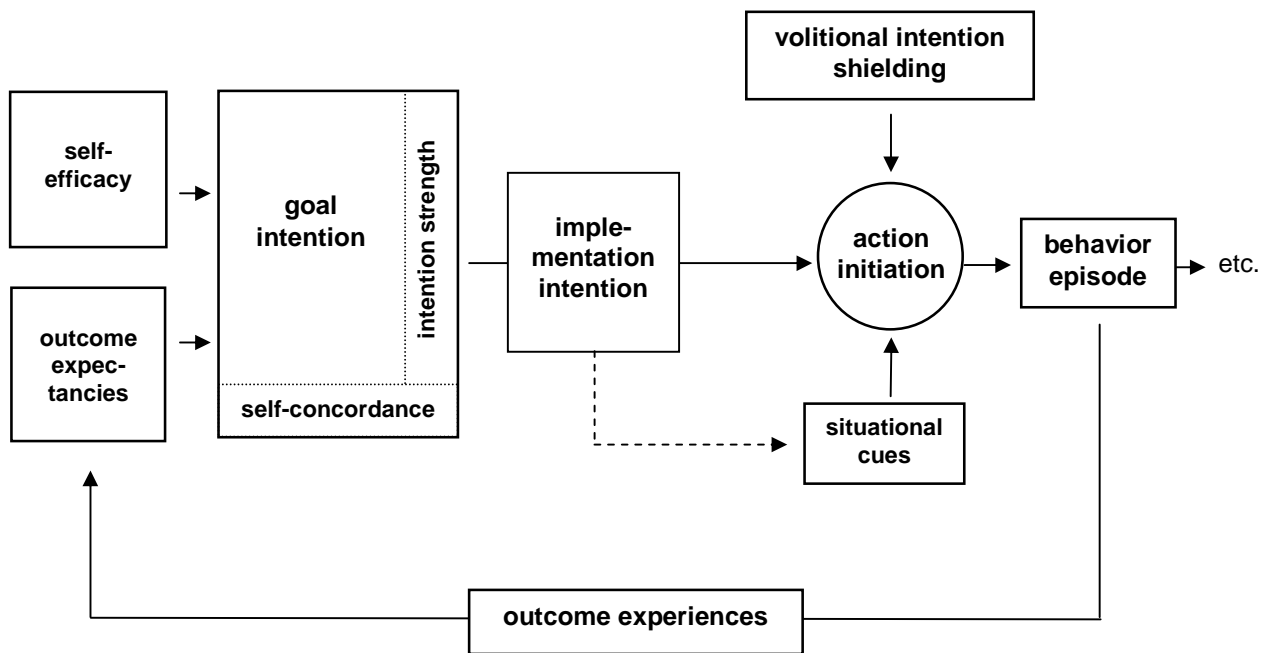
volitional intention shielding

self-efficacy

outcome expectancies

goal intention

intention strength

self-concordance

implementation intention

action initiation

situational cues

behavior episode

etc.

outcome experiences